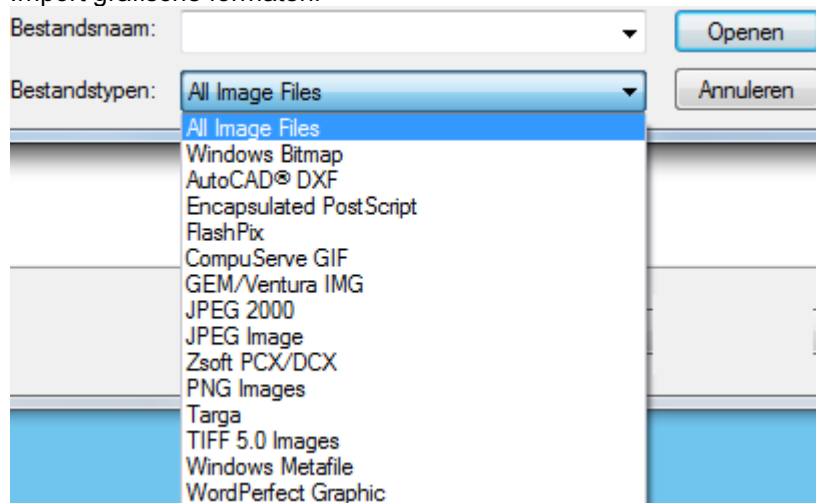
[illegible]

Bestandsnaam:

Openen

Bestandstypen: All Image Files

Annuleren

All Image Files
Windows Bitmap
AutoCAD® DXF
Encapsulated PostScript
FlashPix
CompuServe GIF
GEM/Ventura IMG
JPEG 2000
JPEG Image
Zsoft PCX/DCX
PNG Images
Targa
TIFF 5.0 Images
Windows Metafile
WordPerfect Graphic